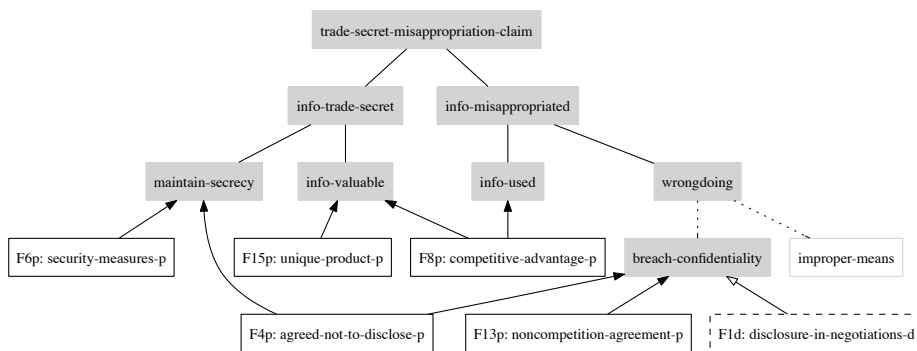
trade-secret-misappropriation-claim

info-trade-secret

info-misappropriated

maintain-secrecy

info-valuable

info-used

wrongdoing

F6p: security-measures-p

F15p: unique-product-p

F8p: competitive-advantage-p

breach-confidentiality

improper-means

F4p: agreed-not-to-disclose-p

F13p: noncompetition-agreement-p

F1d: disclosure-in-negotiations-d